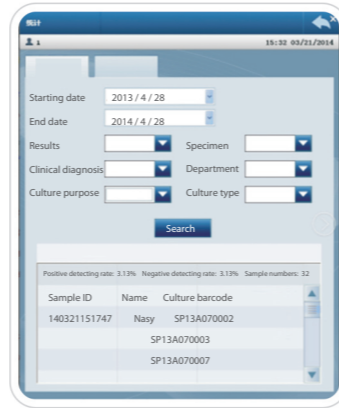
统计

1

15:32 03/21/2014

Starting date 2013 / 4 / 28

End date 2014 / 4 / 28

Results

Specimen

Clinical diagnosis

Department

Culture purpose

Culture type

Search

Positive detecting rate: 3.13% Negative detecting rate: 3.13% Sample numbers: 32

| Sample ID | Name | Culture barcode |
|---|---|---|
| 140321151747 | Nasy | SP13A070002 |
| | | SP13A070003 |
| | | SP13A070007 |